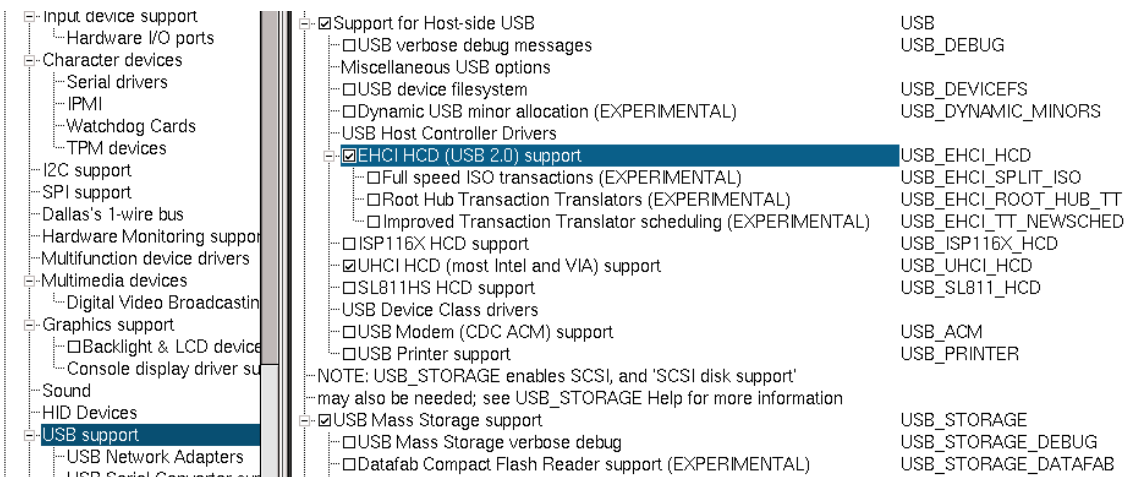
Input device support
Hardware I/O ports
Character devices
Serial drivers
IPMI
Watchdog Cards
TPM devices
I2C support
SPI support
Dallas's 1-wire bus
Hardware Monitoring suppor
Multifunction device drivers
Multimedia devices
Digital Video Broadcastin
Graphics support
☐Backlight & LCD device
Console display driver su
Sound
HID Devices
USB support
USB Network Adapters
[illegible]

| | |
|---|---|
| ☑Support for Host-side USB | USB |
| ☐USB verbose debug messages | USB_DEBUG |
| Miscellaneous USB options | |
| ☐USB device filesystem | USB_DEVICEFS |
| ☐Dynamic USB minor allocation (EXPERIMENTAL) | USB_DYNAMIC_MINORS |
| USB Host Controller Drivers | |
| ☑EHCI HCD (USB 2.0) support | USB_EHCI_HCD |
| ☐Full speed ISO transactions (EXPERIMENTAL) | USB_EHCI_SPLIT_ISO |
| ☐Root Hub Transaction Translators (EXPERIMENTAL) | USB_EHCI_ROOT_HUB_TT |
| ☐Improved Transaction Translator scheduling (EXPERIMENTAL) | USB_EHCI_TT_NEWSCHED |
| ☐ISP116X HCD support | USB_ISP116X_HCD |
| ☑UHCI HCD (most Intel and VIA) support | USB_UHCI_HCD |
| ☐SL811HS HCD support | USB_SL811_HCD |
| USB Device Class drivers | |
| ☐USB Modem (CDC ACM) support | USB_ACM |
| ☐USB Printer support | USB_PRINTER |
| NOTE: USB_STORAGE enables SCSI, and 'SCSI disk support' | |
| may also be needed; see USB_STORAGE Help for more information | |
| ☑USB Mass Storage support | USB_STORAGE |
| ☐USB Mass Storage verbose debug | USB_STORAGE_DEBUG |
| ☐Datafab Compact Flash Reader support (EXPERIMENTAL) | USB_STORAGE_DATAFAB |